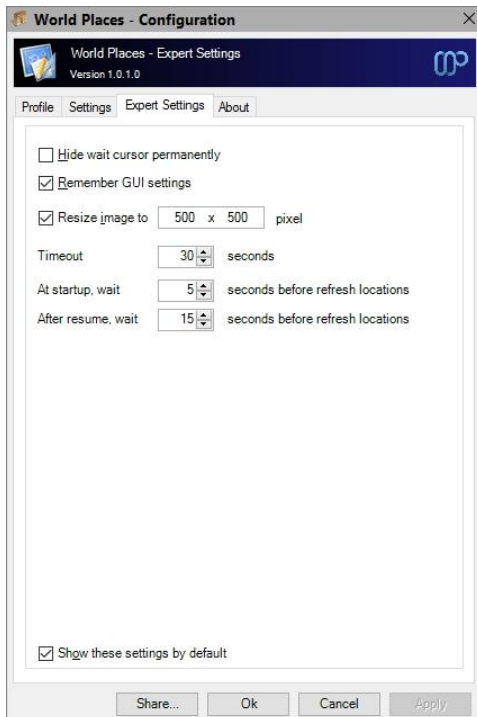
World Places - Configuration

×

World Places - Expert Settings
Version 1.0.1.0

Profile | Settings | Expert Settings | About

☐ Hide wait cursor permanently

☑ Remember GUI settings

☑ Resize image to 500 x 500 pixel

Timeout 30 seconds

At startup, wait 5 seconds before refresh locations

After resume, wait 15 seconds before refresh locations

☑ Show these settings by default

Share... | Ok | Cancel | Apply